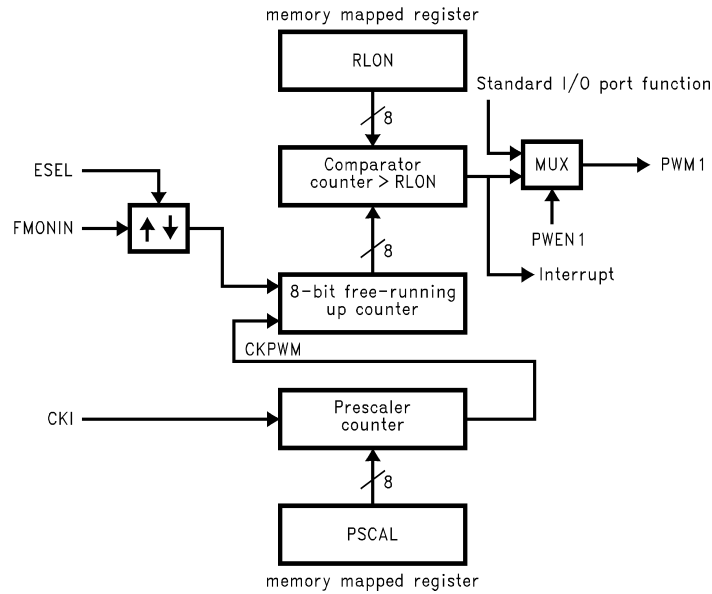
memory mapped register

RLON

8

Standard I/O port function

ESEL

Comparator counter > RLON

MUX

PWM1

FMONIN

↑↓

PWEN1

8

Interrupt

8-bit free-running up counter

CKPWM

CKI

Prescaler counter

8

PSCAL

memory mapped register